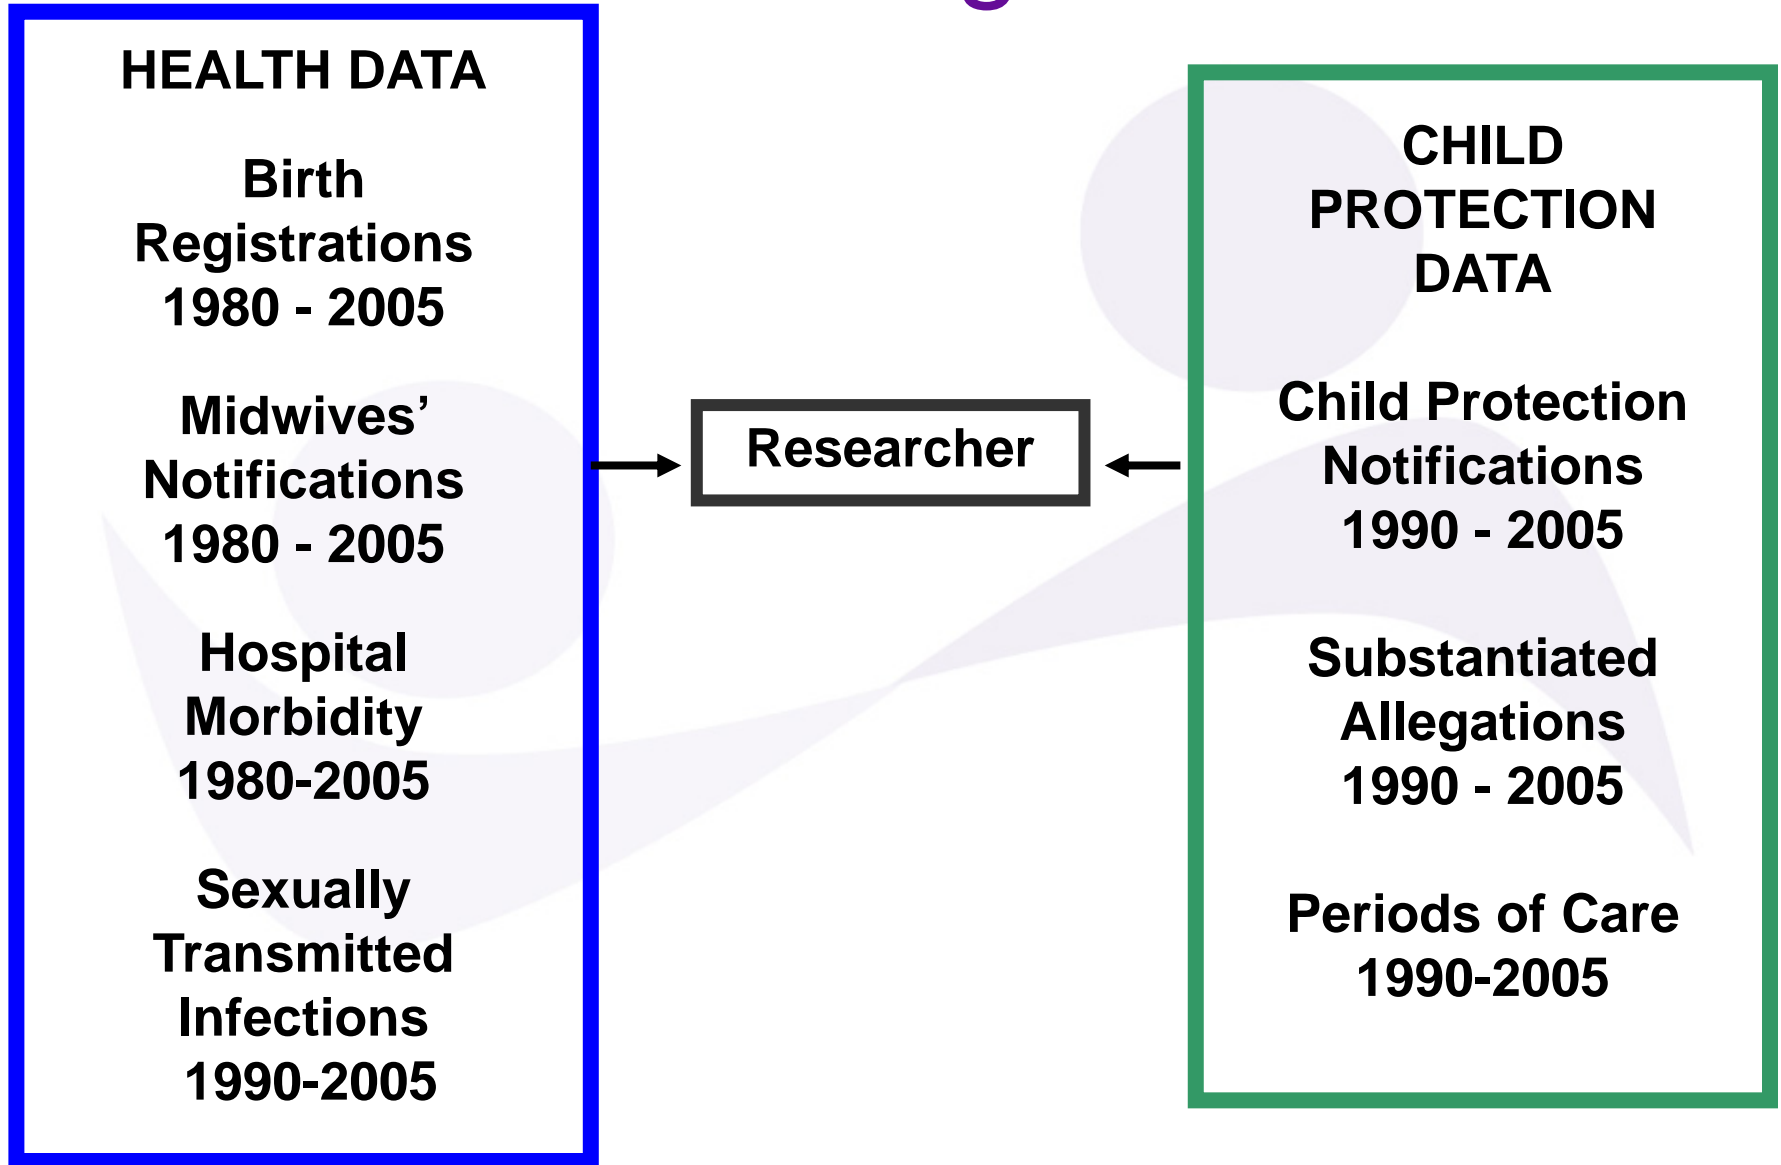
HEALTH DATA

Birth Registrations 1980 - 2005

Midwives' Notifications 1980 - 2005

Hospital Morbidity 1980-2005

Sexually Transmitted Infections 1990-2005

Researcher

CHILD PROTECTION DATA

Child Protection Notifications 1990 - 2005

Substantiated Allegations 1990 - 2005

Periods of Care 1990-2005